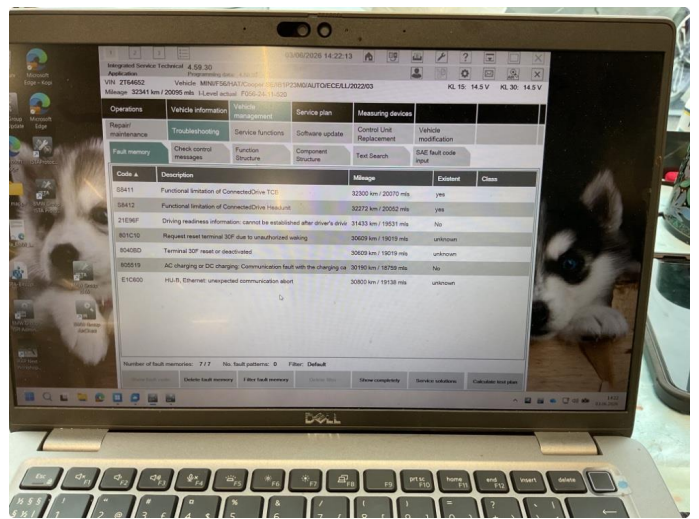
03/06/2026 14:22:13

Integrated Service Technical Application 4.59.30
Programming data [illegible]
VIN ZT64652 Vehicle MINI/F56/HATC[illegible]/AUTO/ECE/LL/2022/03
Mileage 32341 km / 20095 mls I-Level actual F056-24-11-500
KL 15: 14.5 V KL 30: 14.5 V

Operations | Vehicle information | Vehicle management | Service plan | Measuring devices

Repair/ maintenance | Troubleshooting | Service functions | Software update | Control Unit Replacement | Vehicle modification

Fault memory | Check control messages | Function Structure | Component Structure | Text Search | SAE fault code input

| Code | Description | Mileage | Existent | Class |
|---|---|---|---|---|
| S5411 | Functional limitation of ConnectedDrive TCB | 32300 km / 20070 mls | yes | |
| S8412 | Functional limitation of ConnectedDrive Headunit | 32272 km / 20052 mls | yes | |
| 21E96F | Driving readiness information: cannot be established after driver's drivi | 31433 km / 19531 mls | No | |
| 801C10 | Request reset terminal 30F due to unauthorized waking | 30609 km / 19019 mls | unknown | |
| 8040BD | Terminal 30F reset or deactivated | 30609 km / 19019 mls | unknown | |
| 805519 | AC charging or DC charging: Communication fault with the charging ca | 30190 km / 18759 mls | No | |
| E1C600 | HU-h, Ethernet: unexpected communication abort | 30800 km / 19138 mls | unknown | |

Number of fault memories: 7 / 7 No. fault patterns: 0 Filter: Default

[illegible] | Delete fault memory | Filter fault memory | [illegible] | Show completely | Service solutions | Calculate test plan

Microsoft Edge - Kopi
Microsoft Edge

DELL

Esc F1 F2 F3 F4 F5 F6 F7 F8 F9 prt sc F10 home F11 end F12 insert delete